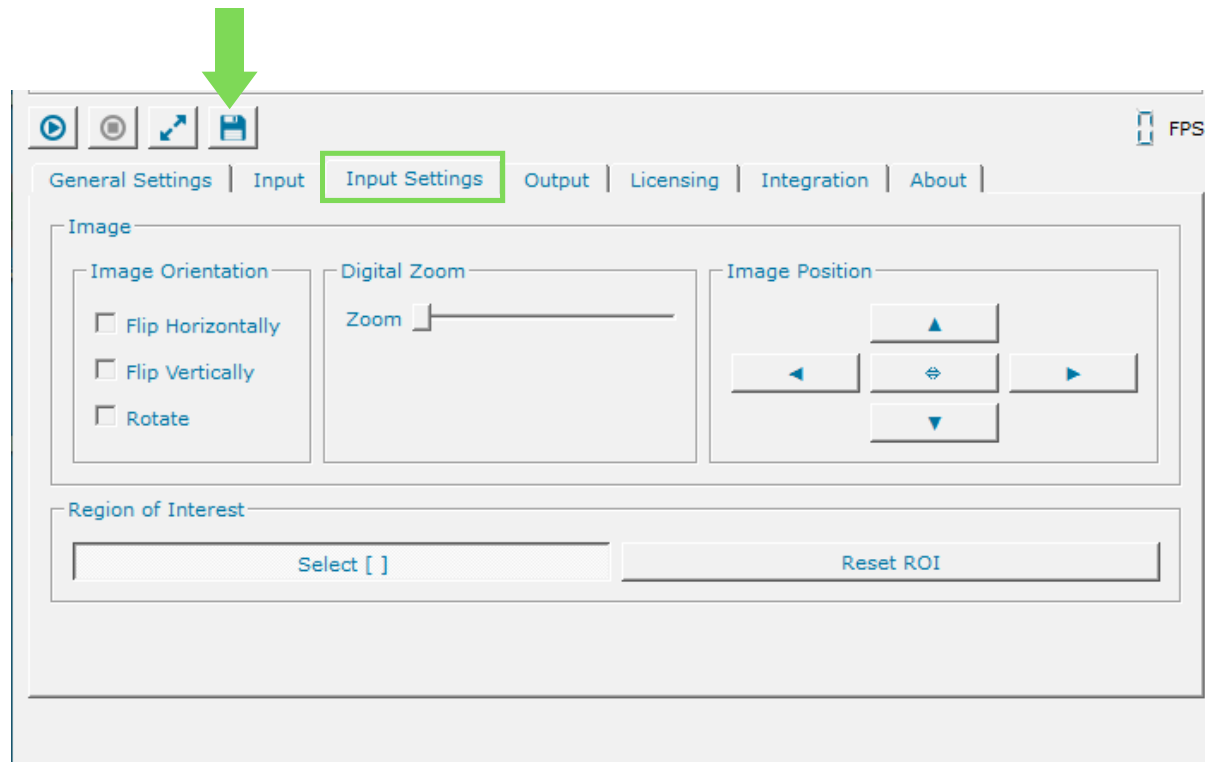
FPS

General Settings | Input | Input Settings | Output | Licensing | Integration | About

Image

Image Orientation

Flip Horizontally

Flip Vertically

Rotate

Digital Zoom

Zoom

Image Position

▲

◄ ⟐ ►

▼

Region of Interest

Select [ ]

Reset ROI